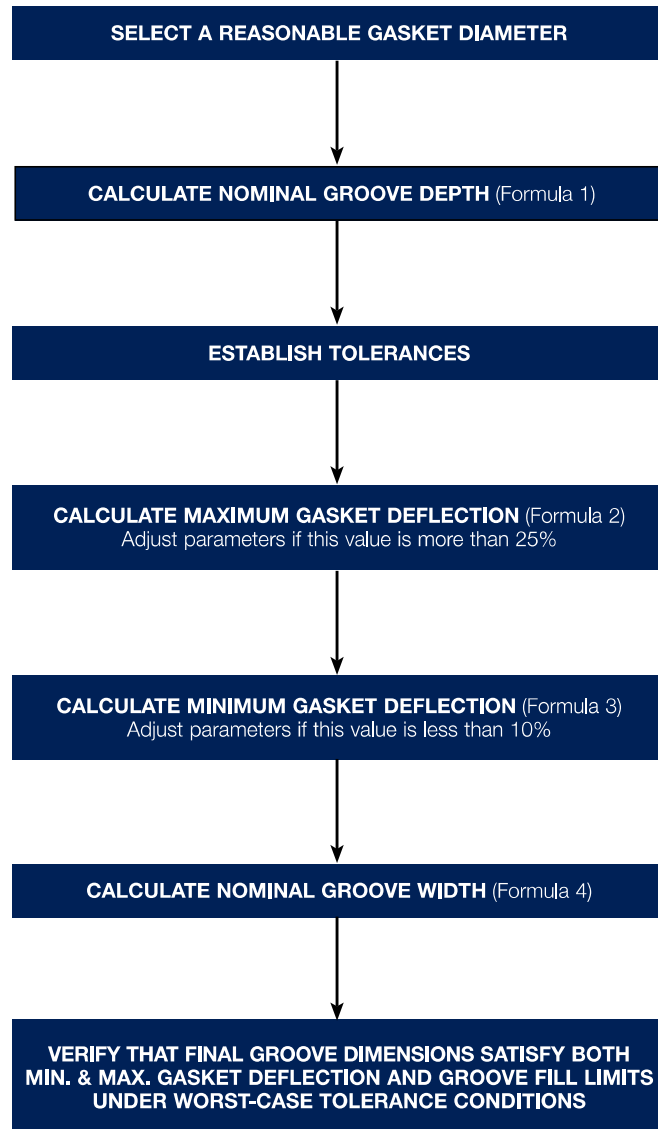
SELECT A REASONABLE GASKET DIAMETER

CALCULATE NOMINAL GROOVE DEPTH (Formula 1)

ESTABLISH TOLERANCES

CALCULATE MAXIMUM GASKET DEFLECTION (Formula 2)
Adjust parameters if this value is more than 25%

CALCULATE MINIMUM GASKET DEFLECTION (Formula 3)
Adjust parameters if this value is less than 10%

CALCULATE NOMINAL GROOVE WIDTH (Formula 4)

VERIFY THAT FINAL GROOVE DIMENSIONS SATISFY BOTH MIN. & MAX. GASKET DEFLECTION AND GROOVE FILL LIMITS UNDER WORST-CASE TOLERANCE CONDITIONS